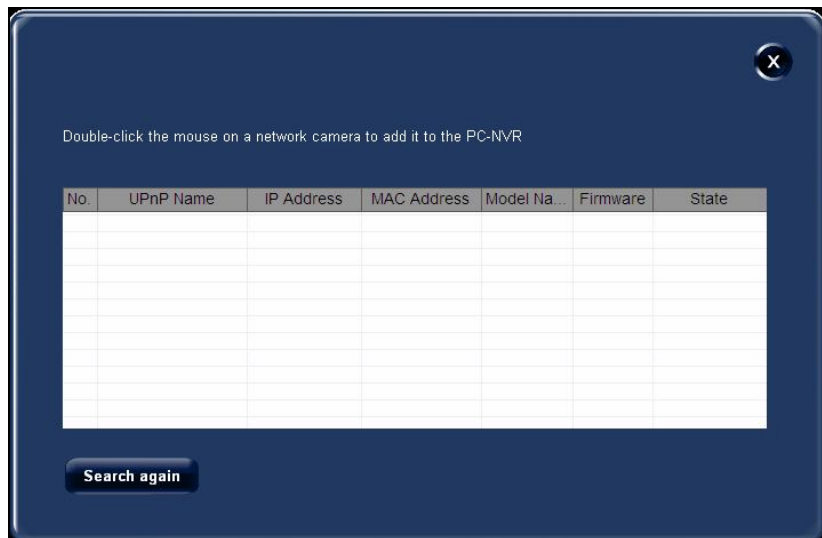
X

Double-click the mouse on a network camera to add it to the PC-NVR

| No. | UPnP Name | IP Address | MAC Address | Model Na... | Firmware | State |
|---|---|---|---|---|---|---|
| | | | | | | |

Search again